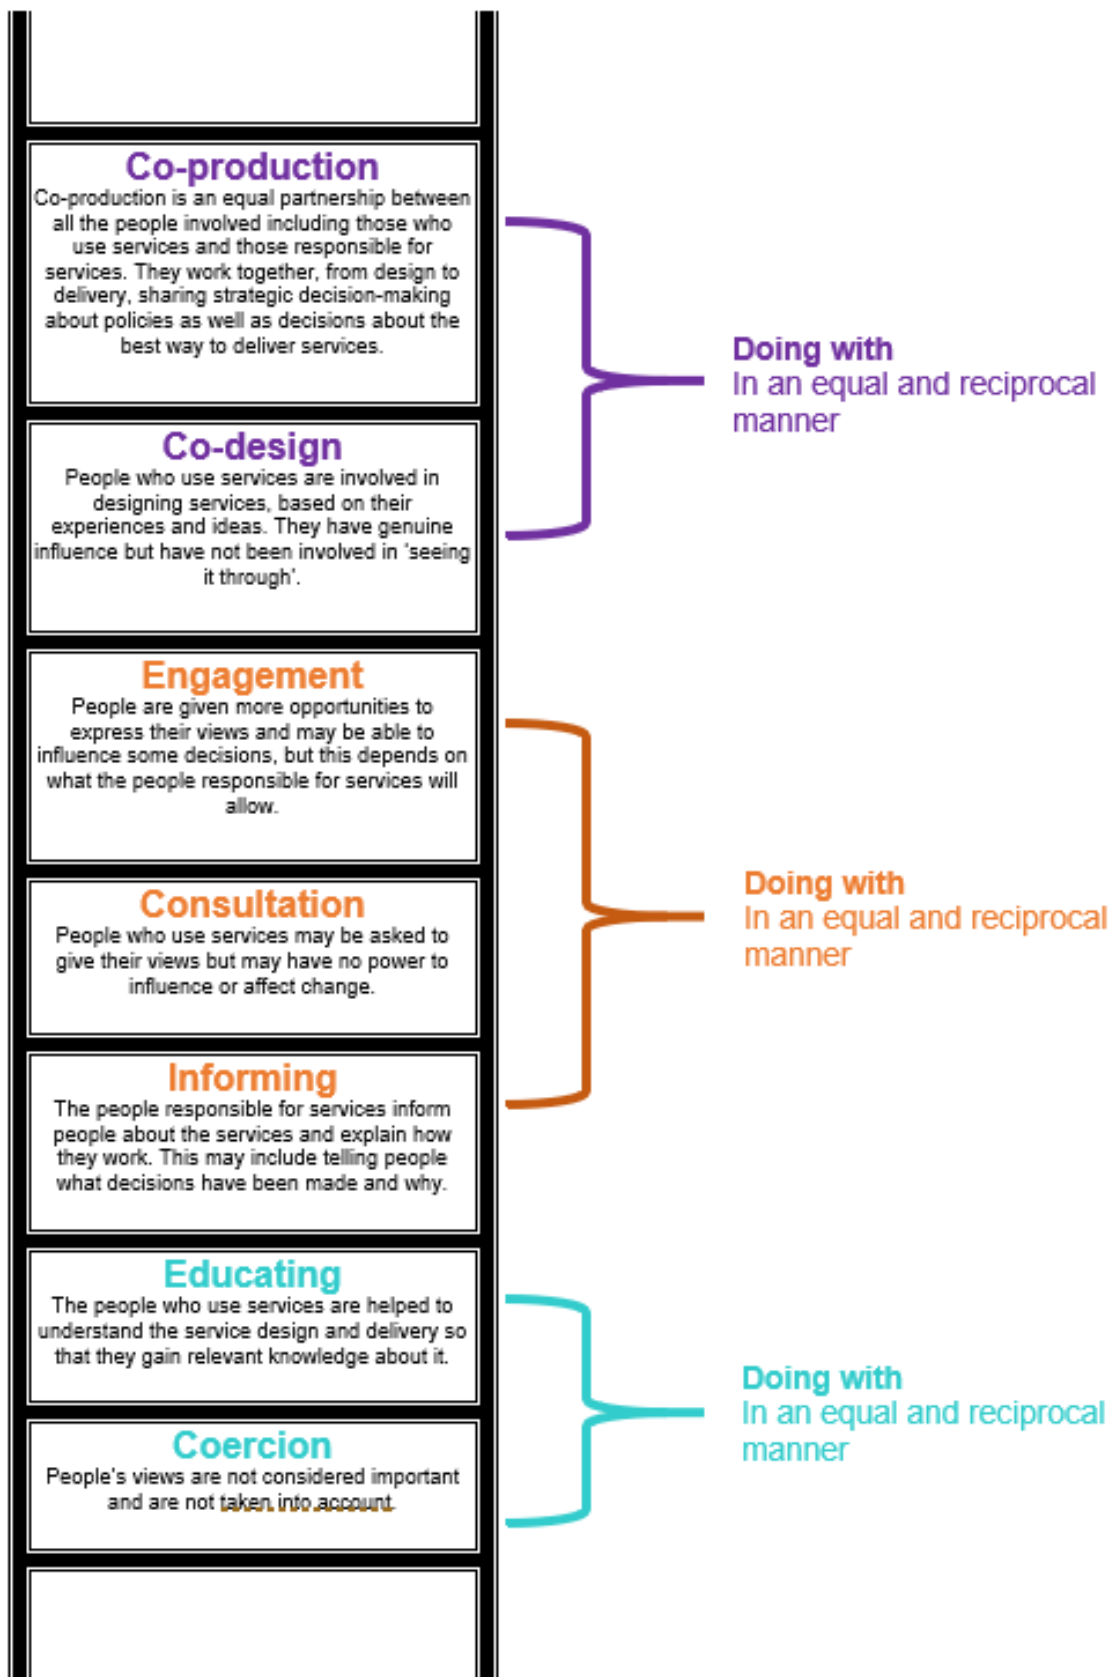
Co-production
Co-production is an equal partnership between all the people involved including those who use services and those responsible for services. They work together, from design to delivery, sharing strategic decision-making about policies as well as decisions about the best way to deliver services.

Co-design
People who use services are involved in designing services, based on their experiences and ideas. They have genuine influence but have not been involved in 'seeing it through'.

Doing with
In an equal and reciprocal manner

Engagement
People are given more opportunities to express their views and may be able to influence some decisions, but this depends on what the people responsible for services will allow.

Consultation
People who use services may be asked to give their views but may have no power to influence or affect change.

Informing
The people responsible for services inform people about the services and explain how they work. This may include telling people what decisions have been made and why.

Doing with
In an equal and reciprocal manner

Educating
The people who use services are helped to understand the service design and delivery so that they gain relevant knowledge about it.

Coercion
People's views are not considered important and are not taken into account.

Doing with
In an equal and reciprocal manner